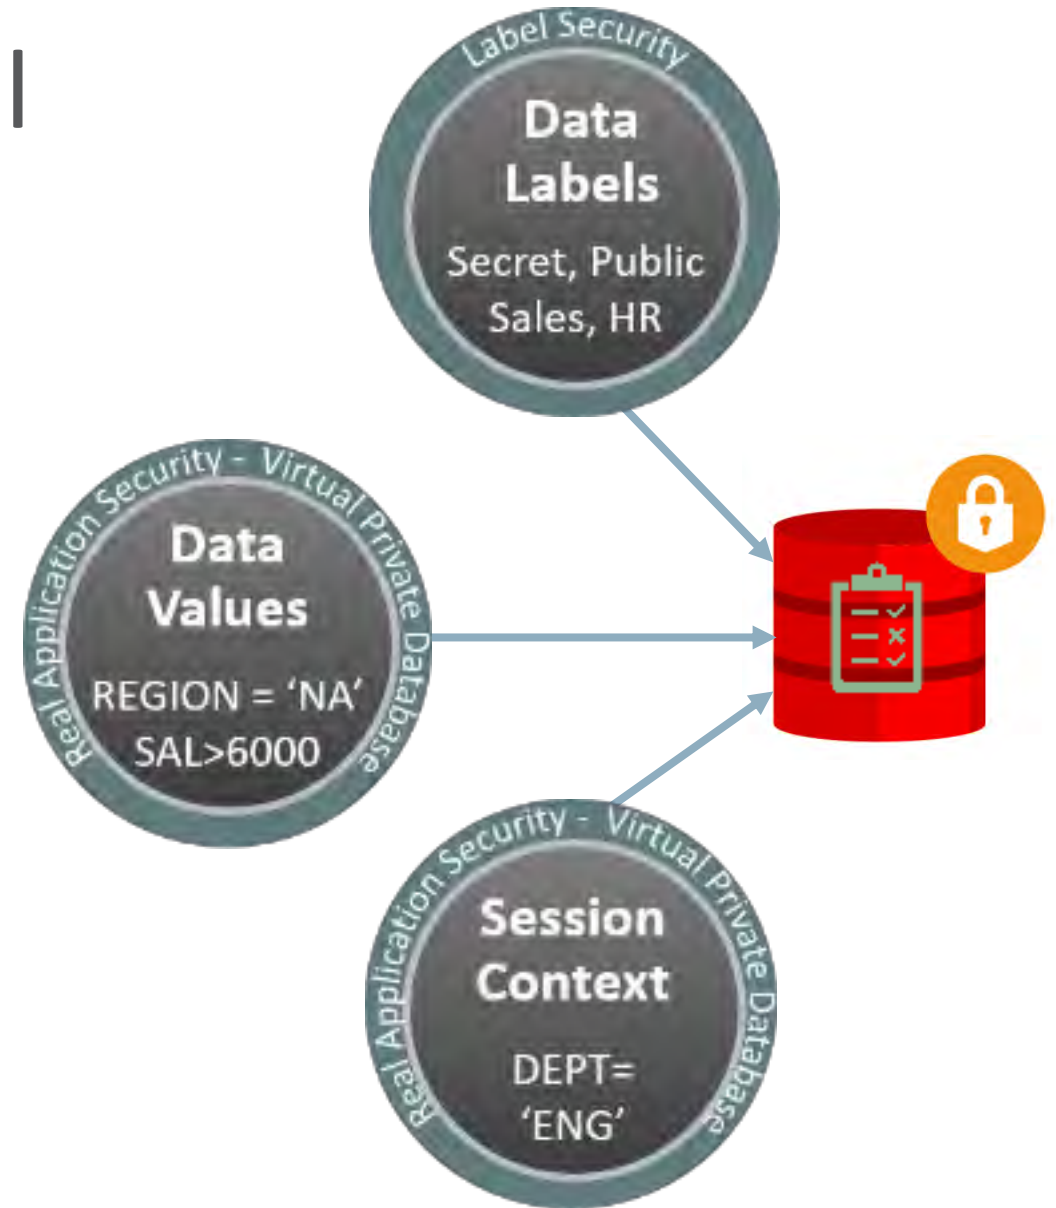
Label Security

Data Labels

Secret, Public Sales, HR

Real Application Security - Virtual Private Database

Data Values

REGION = 'NA' SAL>6000

Real Application Security - Virtual Private Database

Session Context

DEPT= 'ENG'